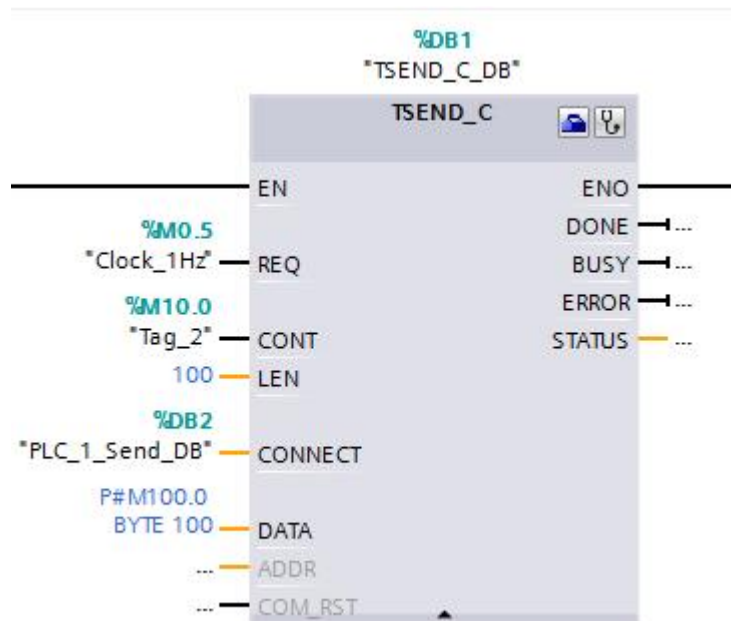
%DB1
"TSEND_C_DB"

TSEND_C

EN
ENO
DONE ...
BUSY ...
ERROR ...
STATUS ...

%M0.5
"Clock_1Hz" REQ

%M10.0
"Tag_2" CONT

100 LEN

%DB2
"PLC_1_Send_DB" CONNECT

P#M100.0
BYTE 100 DATA

... ADDR

... COM_RST